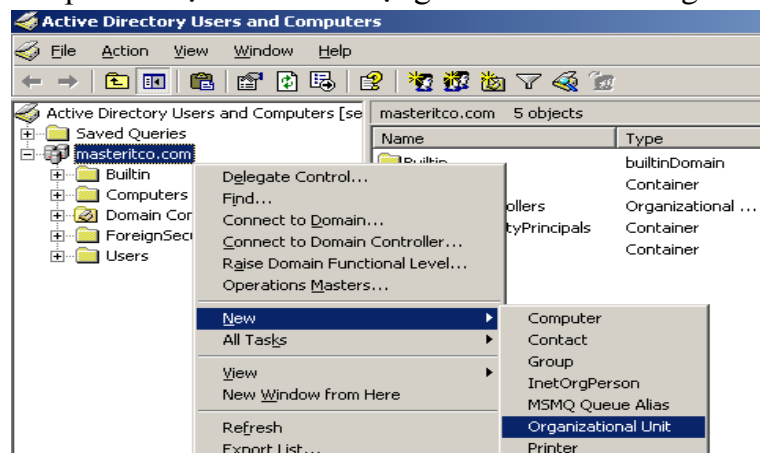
Active Directory Users and Computers

File Action View Window Help

Active Directory Users and Computers [se
Saved Queries
masteritco.com
Builtin
Computers
Domain Cor
ForeignSec
Users

masteritco.com 5 objects

| Name | Type |
|---|---|
| Builtin | builtinDomain |
| | Container |
| ollers | Organizational ... |
| ityPrincipals | Container |
| | Container |

Delegate Control...
Find...
Connect to Domain...
Connect to Domain Controller...
Raise Domain Functional Level...
Operations Masters...
New
All Tasks
View
New Window from Here
Refresh
Export List...

Computer
Contact
Group
InetOrgPerson
MSMQ Queue Alias
Organizational Unit
Printer